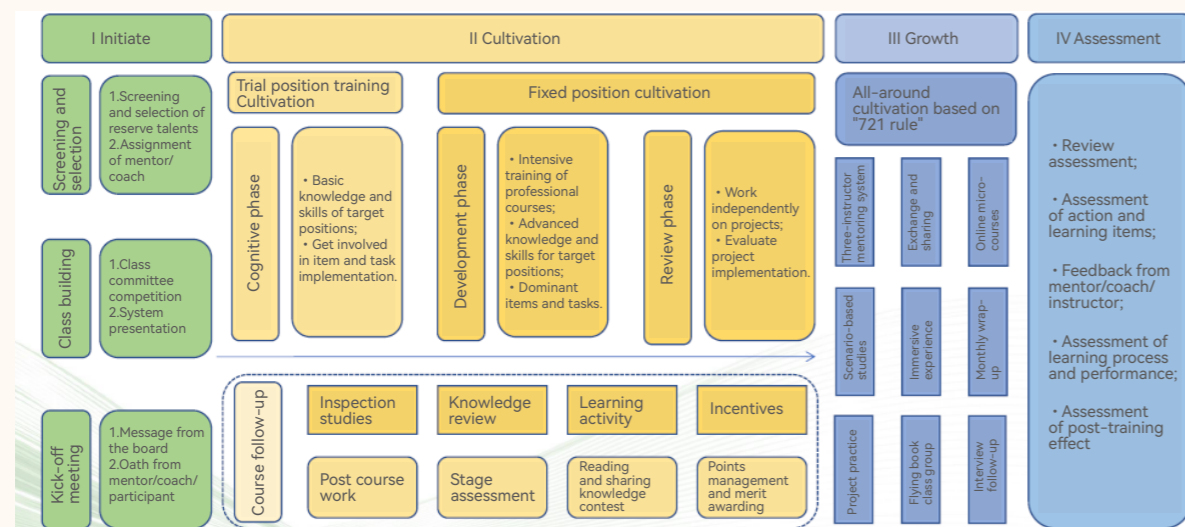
I Initiate

II Cultivation

III Growth

IV Assessment

Screening and selection

1.Screening and selection of reserve talents
2.Assignment of mentor/ coach

Class building

1.Class committee competition
2.System presentation

Kick-off meeting

1.Message from the board
2.Oath from mentor/coach/ participant

Trial position training Cultivation

Cognitive phase

• Basic knowledge and skills of target positions;
• Get involved in item and task implementation.

Fixed position cultivation

Development phase

• Intensive training of professional courses;
• Advanced knowledge and skills for target positions;
• Dominant items and tasks.

Review phase

• Work independently on projects;
• Evaluate project implementation.

Course follow-up

Inspection studies

Knowledge review

Learning activity

Incentives

Post course work

Stage assessment

Reading and sharing knowledge contest

Points management and merit awarding

All-around cultivation based on "721 rule"

Three-instructor mentoring system

Exchange and sharing

Online micro-courses

Scenario-based studies

Immersive experience

Monthly wrap-up

Project practice

Flying book class group

Interview follow-up

• Review assessment;

• Assessment of action and learning items;

• Feedback from mentor/coach/ instructor;

• Assessment of learning process and performance;

• Assessment of post-training effect